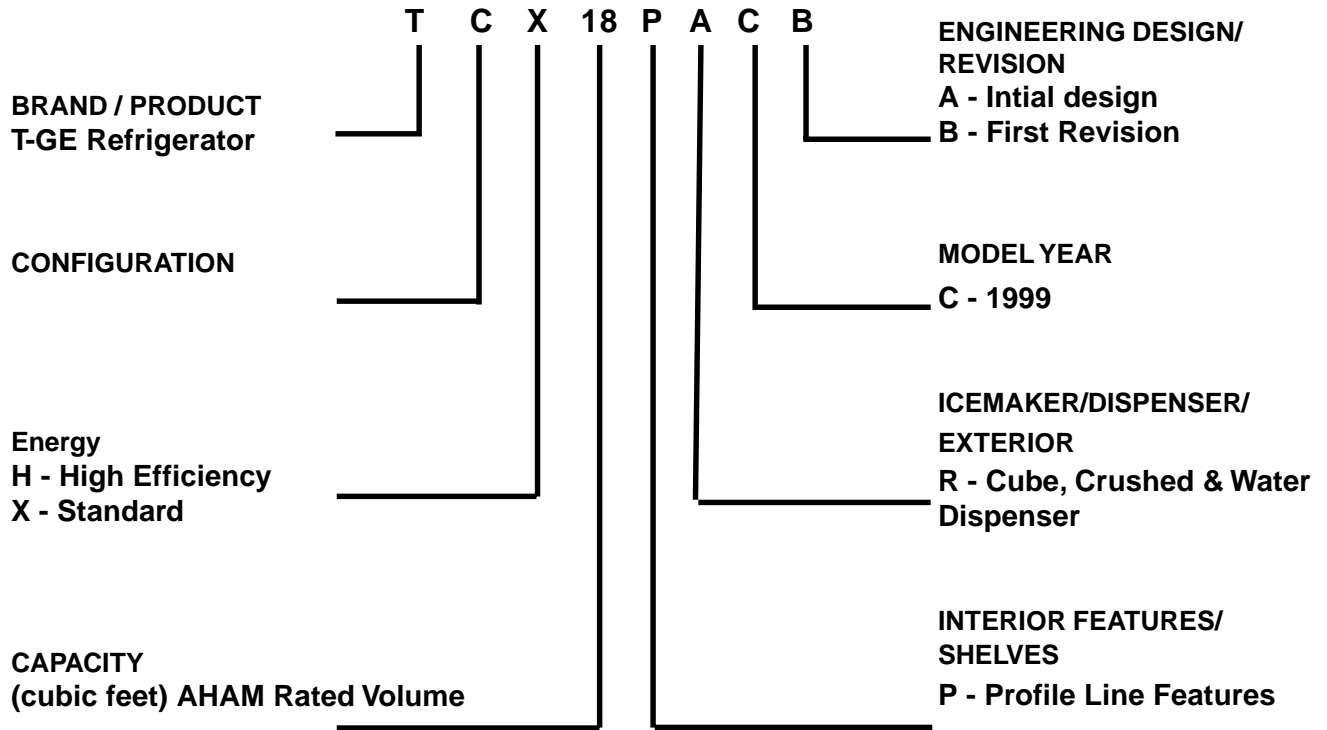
T C X 18 P A C B

BRAND / PRODUCT
T-GE Refrigerator

CONFIGURATION

Energy
H - High Efficiency
X - Standard

CAPACITY
(cubic feet) AHAM Rated Volume

ENGINEERING DESIGN/ REVISION
A - Intial design
B - First Revision

MODEL YEAR
C - 1999

ICEMAKER/DISPENSER/ EXTERIOR
R - Cube, Crushed & Water Dispenser

INTERIOR FEATURES/ SHELVES
P - Profile Line Features